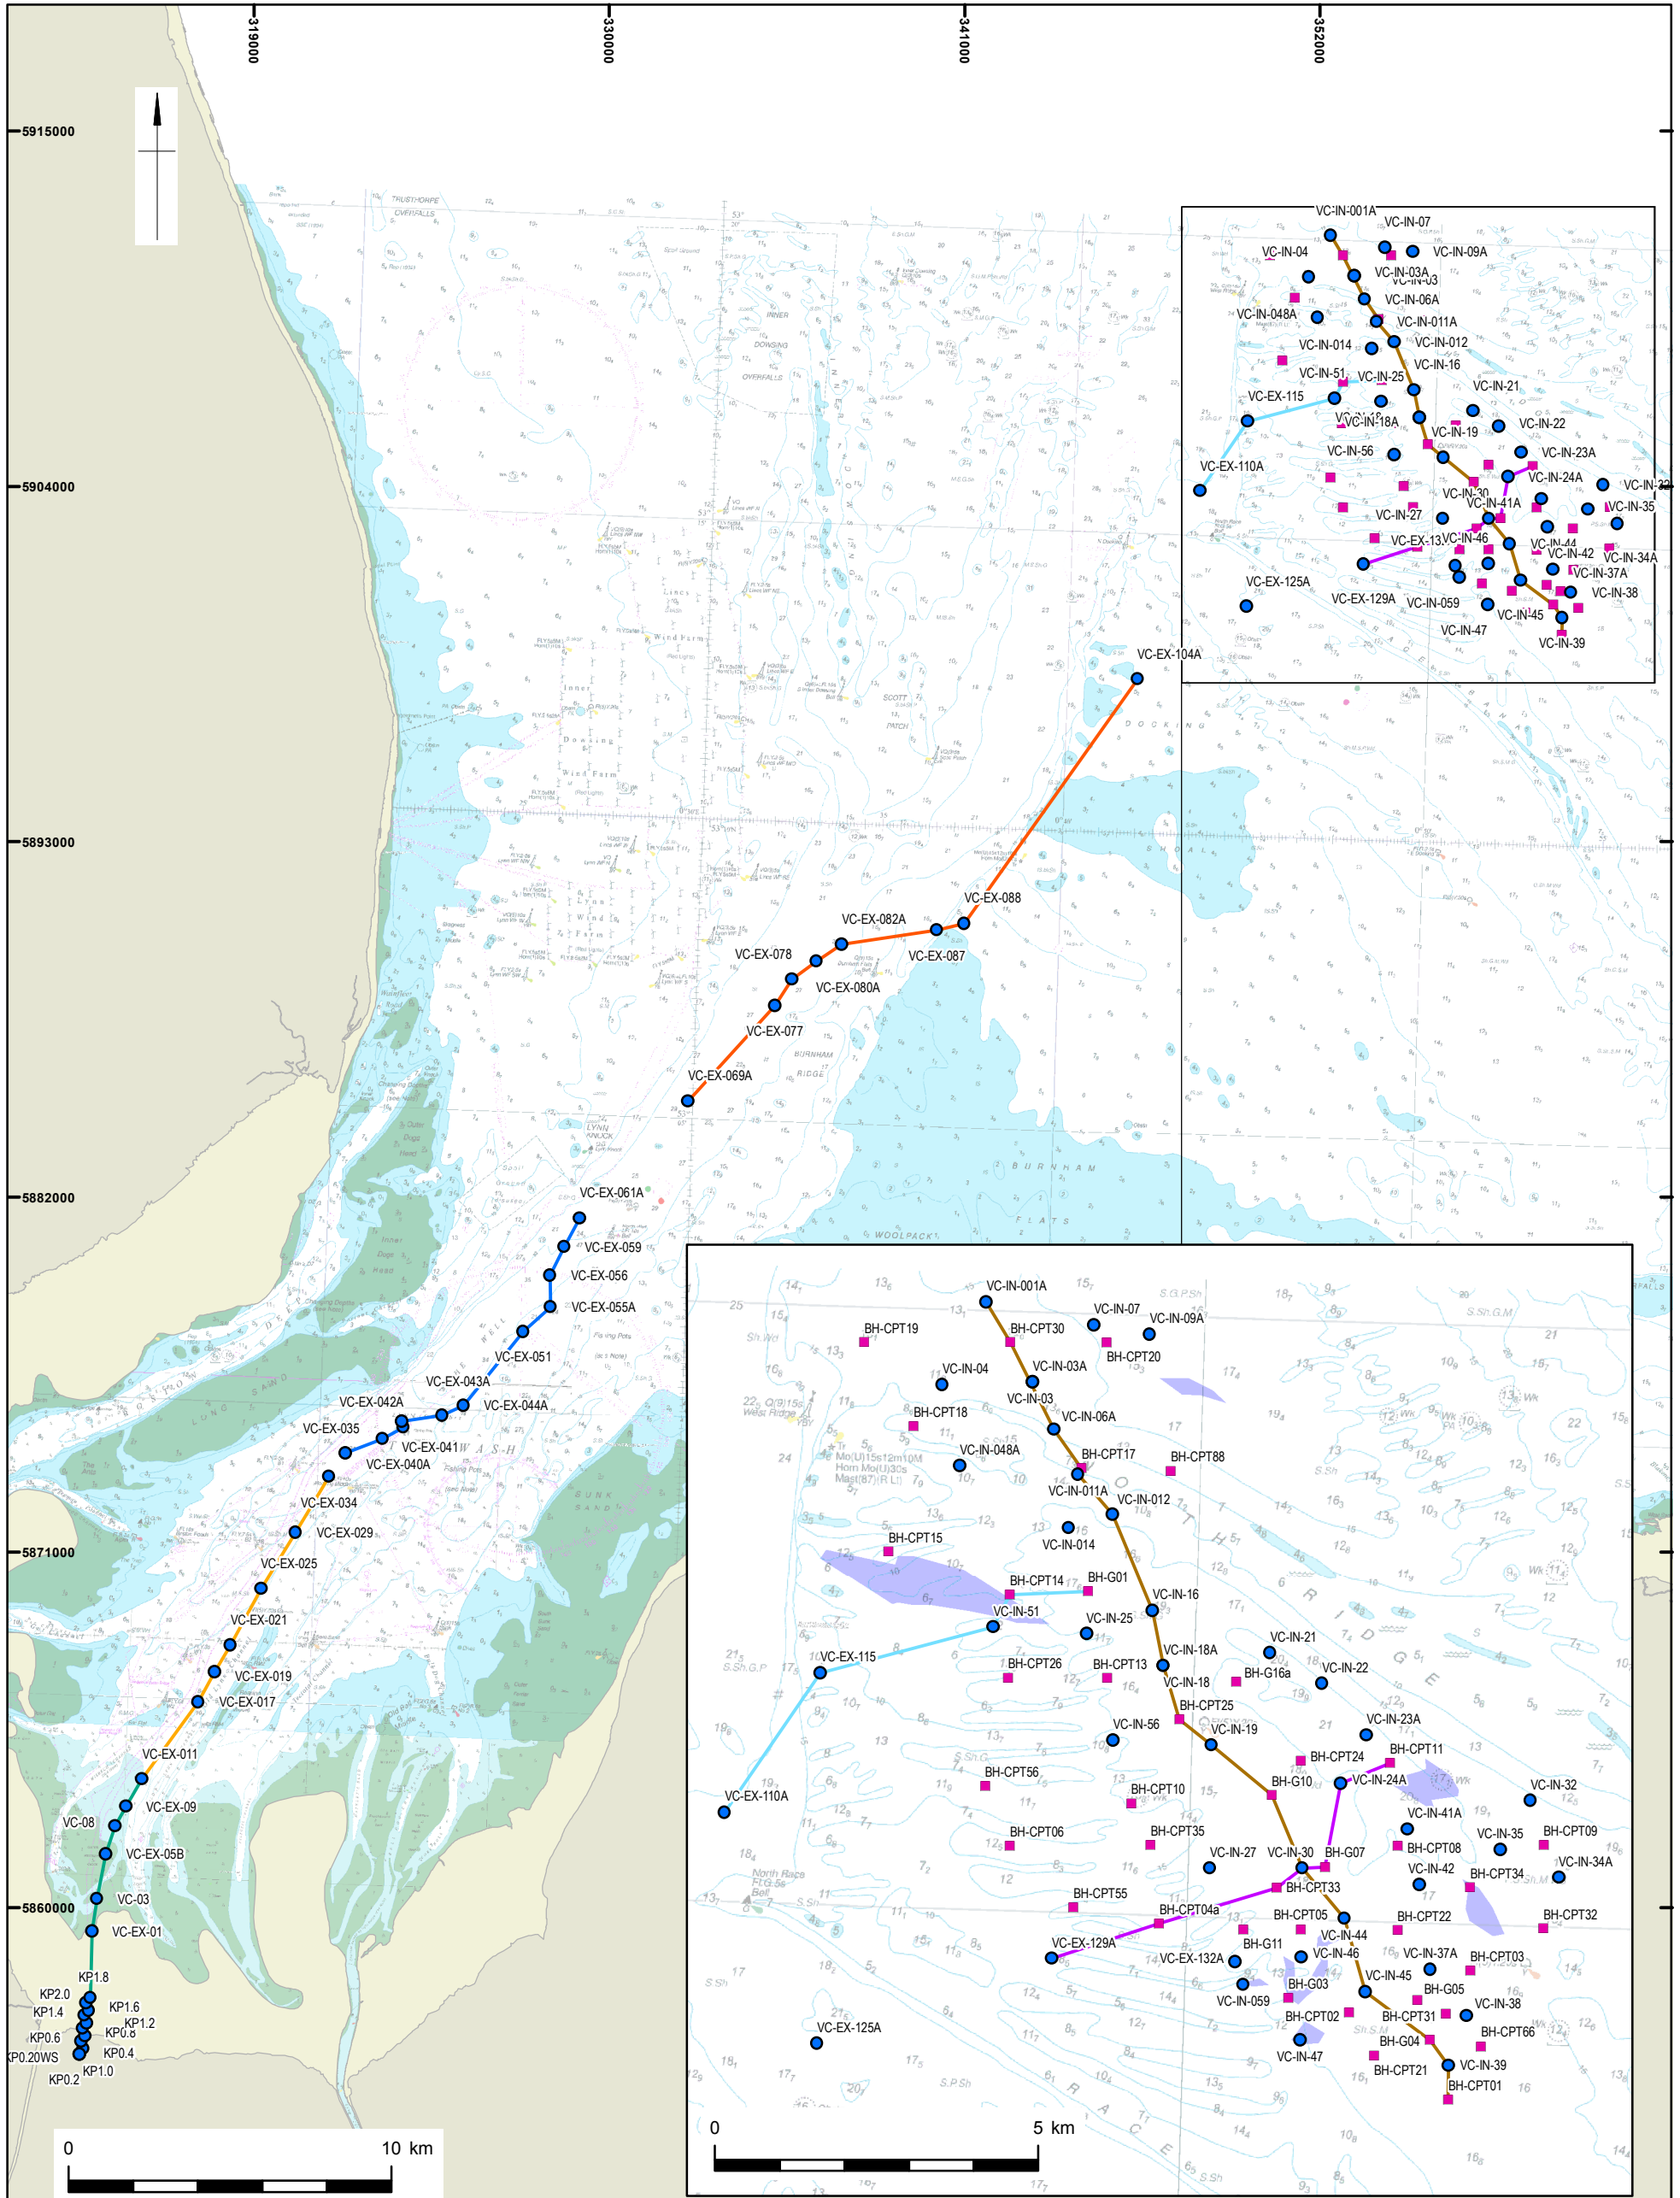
319000
330000
341000
352000

5915000
5904000
5893000
5882000
5871000
5860000

VC-IN-001A
VC-IN-07
VC-IN-09A
VC-IN-04
VC-IN-03A
VC-IN-03
VC-IN-06A
VC-IN-048A
VC-IN-011A
VC-IN-014
VC-IN-012
VC-IN-16
VC-IN-51
VC-IN-25
VC-IN-21
VC-EX-115
VC-IN-18A
VC-IN-19
VC-IN-22
VC-IN-56
VC-IN-23A
VC-EX-110A
VC-IN-24A
VC-IN-30
VC-IN-41A
VC-IN-35
VC-IN-27
VC-EX-132A
VC-IN-46
VC-IN-44
VC-IN-42
VC-IN-34A
VC-IN-37A
VC-EX-125A
VC-EX-129A
VC-IN-059
VC-IN-38
VC-IN-45
VC-IN-47
VC-IN-39

VC-EX-104A
VC-EX-088
VC-EX-082A
VC-EX-078
VC-EX-087
VC-EX-080A
VC-EX-077
VC-EX-069A
VC-EX-061A
VC-EX-059
VC-EX-056
VC-EX-055A
VC-EX-051
VC-EX-043A
VC-EX-042A
VC-EX-044A
VC-EX-035
VC-EX-041
VC-EX-040A
VC-EX-034
VC-EX-029
VC-EX-025
VC-EX-021
VC-EX-019
VC-EX-017
VC-EX-011
VC-EX-09
VC-08
VC-EX-05B
VC-03
VC-EX-01
KP1.8
KP2.0
KP1.4
KP1.6
KP1.2
KP0.8
KP0.6
KP0.4
KP0.20WS
KP1.0
KP0.2

VC-IN-001A
VC-IN-07
VC-IN-09A
BH-CPT19
BH-CPT30
BH-CPT20
VC-IN-04
VC-IN-03A
VC-IN-03
BH-CPT18
VC-IN-06A
VC-IN-048A
BH-CPT17
BH-CPT88
VC-IN-011A
VC-IN-012
VC-IN-014
BH-CPT15
BH-CPT14
BH-G01
VC-IN-51
VC-IN-16
VC-IN-25
VC-EX-115
VC-IN-18A
VC-IN-21
BH-CPT26
BH-CPT13
VC-IN-18
BH-G16a
VC-IN-22
BH-CPT25
VC-IN-56
VC-IN-19
VC-IN-23A
BH-CPT24
BH-CPT11
BH-CPT56
BH-G10
VC-IN-24A
VC-EX-110A
BH-CPT10
VC-IN-32
VC-IN-41A
BH-CPT06
BH-CPT35
VC-IN-35
BH-CPT09
BH-CPT08
VC-IN-27
VC-IN-30
BH-G07
VC-IN-34A
VC-IN-42
BH-CPT34
BH-CPT33
BH-CPT55
BH-CPT04a
BH-CPT05
BH-CPT22
BH-CPT32
VC-IN-44
VC-EX-129A
BH-G11
VC-IN-46
VC-IN-37A
BH-CPT03
VC-EX-132A
BH-G03
VC-IN-45
BH-G05
VC-IN-059
VC-IN-38
BH-CPT02
BH-CPT31
BH-CPT66
VC-EX-125A
BH-G04
VC-IN-47
VC-IN-39
BH-CPT21
BH-CPT01

DOCKING SHOAL
BURNHAM FLATS
BURNHAM RIDGE
WOOLPACK
INNER DOWSING
SCOTT PATCH
LYNN KNOCK
THE WASH
LUNG SAND
SUNK SAND
NORTH RACE
RACE BANK
RIDGE

0
10 km
0
5 km